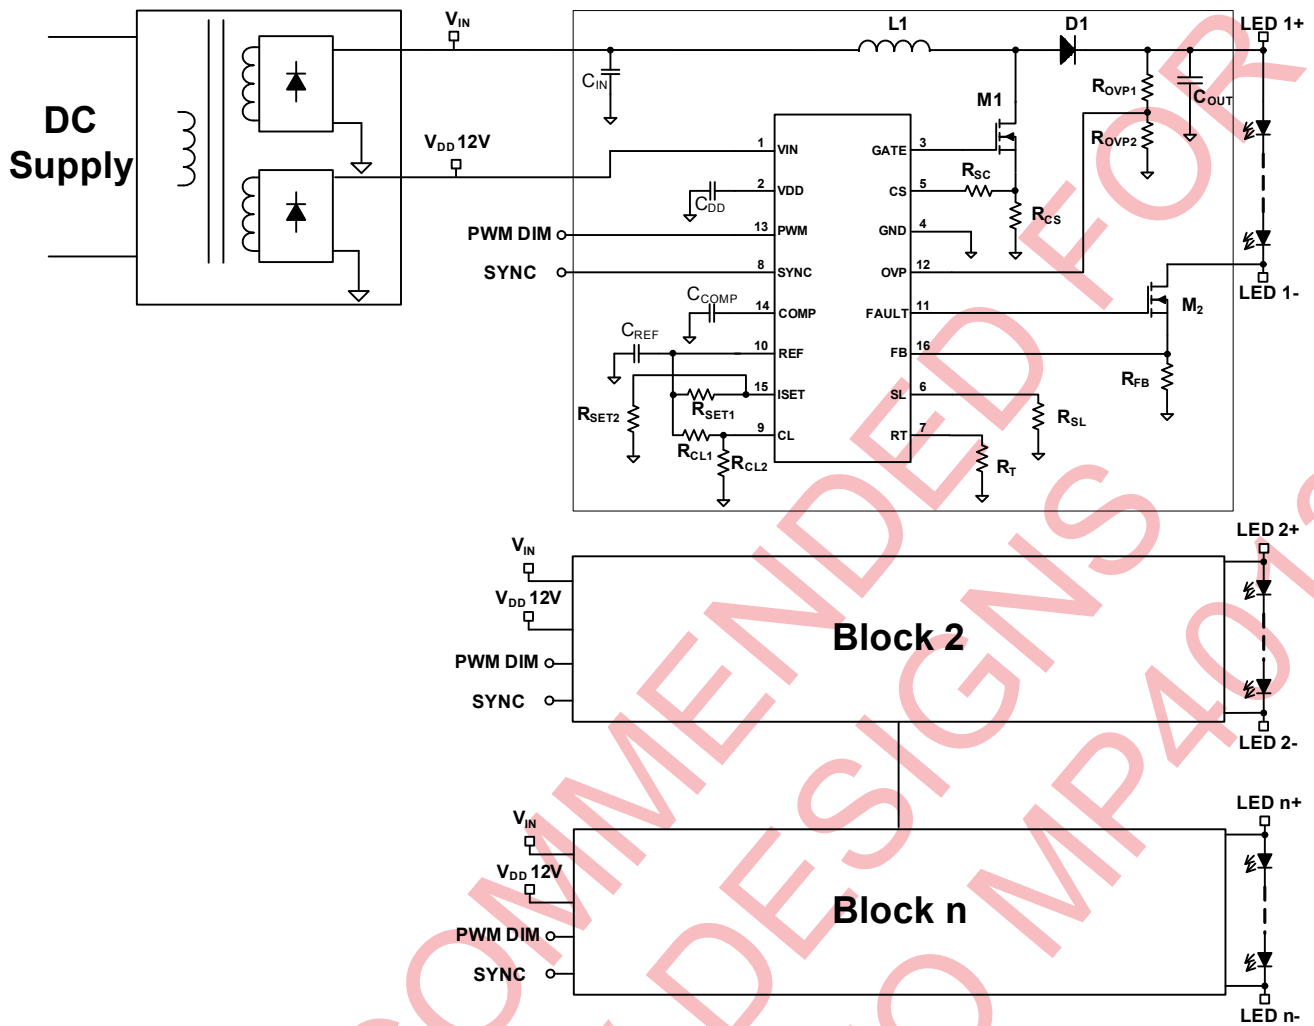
DC Supply

$V_{IN}$

$V_{DD}$ 12V

PWM DIM

SYNC

L1

D1

LED 1+

$C_{IN}$

$R_{OVP1}$

$C_{OUT}$

M1

$R_{OVP2}$

1 VIN

GATE 3

2 VDD

$R_{SC}$

CS 5

$C_{DD}$

$R_{CS}$

13 PWM

GND 4

8 SYNC

OVP 12

LED 1-

$C_{COMP}$

14 COMP

$M_2$

FAULT 11

$C_{REF}$

10 REF

FB 16

$R_{FB}$

15 ISET

SL 6

$R_{SET2}$

$R_{SET1}$

$R_{SL}$

9 CL

RT 7

$R_{CL1}$

$R_{CL2}$

$R_T$

$V_{IN}$

LED 2+

$V_{DD}$ 12V

Block 2

PWM DIM

SYNC

LED 2-

LED n+

$V_{IN}$

$V_{DD}$ 12V

Block n

PWM DIM

SYNC

LED n-

NOT RECOMMENDED FOR NEW DESIGNS REFER TO MP4013